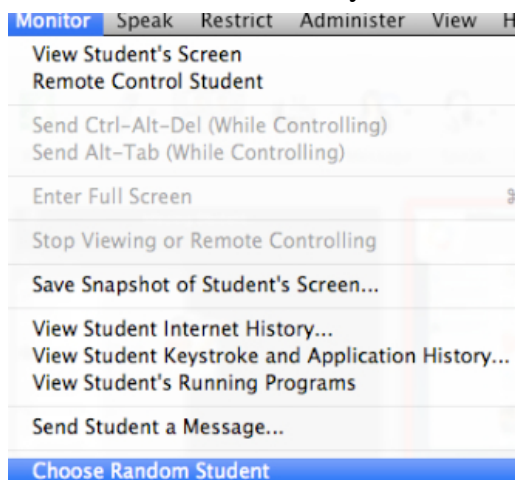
Monitor Speak Restrict Administer View H

View Student's Screen
Remote Control Student

Send Ctrl-Alt-Del (While Controlling)
Send Alt-Tab (While Controlling)

Enter Full Screen

Stop Viewing or Remote Controlling

Save Snapshot of Student's Screen...

View Student Internet History...
View Student Keystroke and Application History...
View Student's Running Programs

Send Student a Message...

Choose Random Student